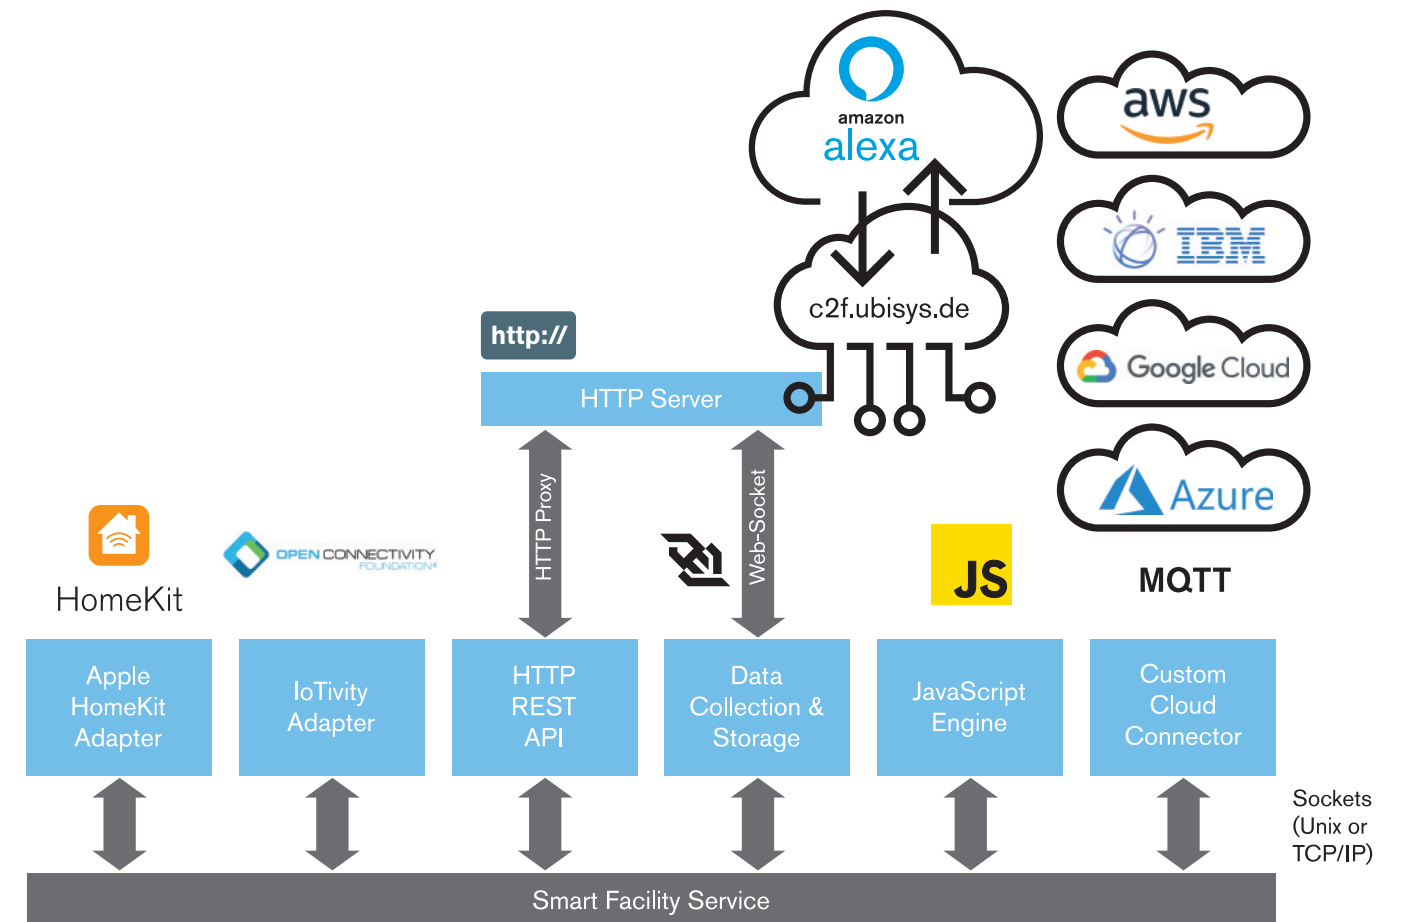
amazon
alexa

aws

IBM

c2f.ubisys.de

Google Cloud

http://

HTTP Server

Azure

HTTP Proxy

Web-Socket

HomeKit

OPEN CONNECTIVITY FOUNDATION

JS

MQTT

Apple HomeKit Adapter

IoTivity Adapter

HTTP REST API

Data Collection & Storage

JavaScript Engine

Custom Cloud Connector

Sockets (Unix or TCP/IP)

Smart Facility Service